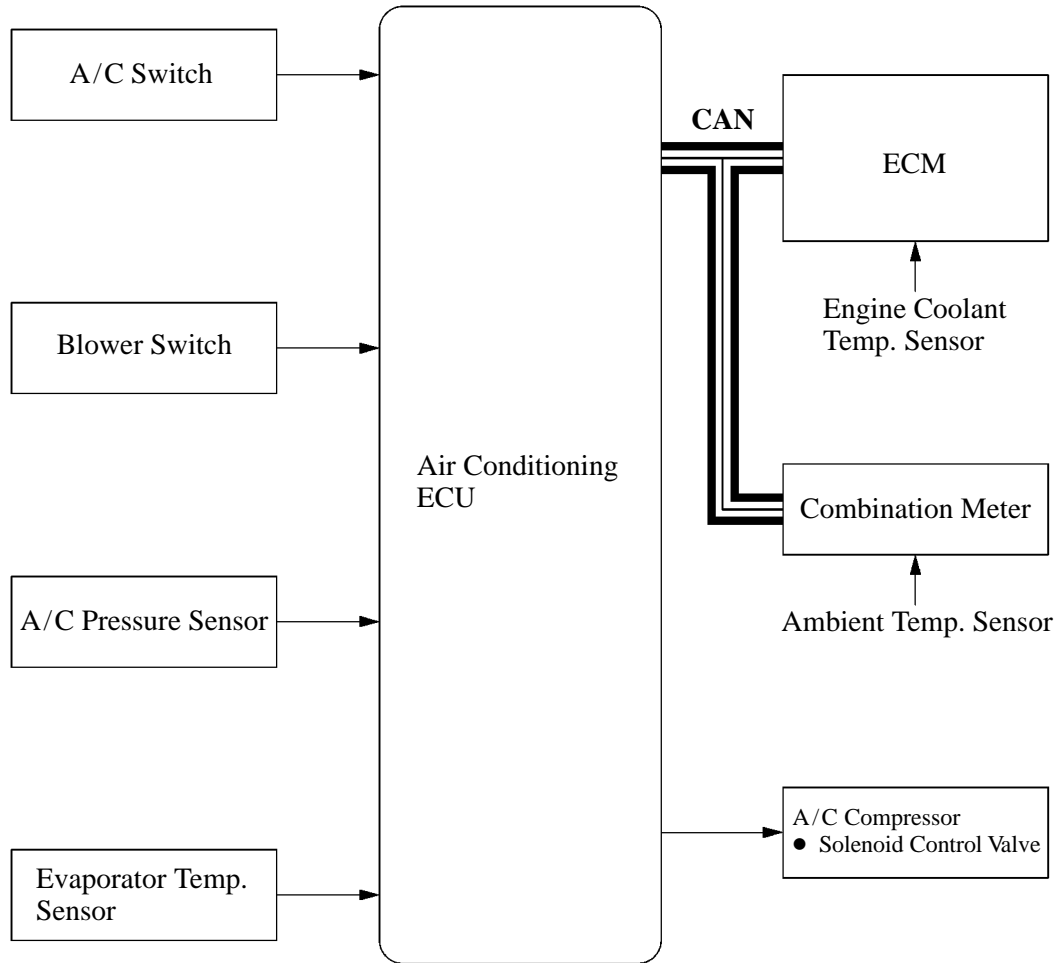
A/C Switch

Blower Switch

A/C Pressure Sensor

Evaporator Temp. Sensor

Air Conditioning ECU

CAN

ECM

Engine Coolant Temp. Sensor

Combination Meter

Ambient Temp. Sensor

A/C Compressor
● Solenoid Control Valve